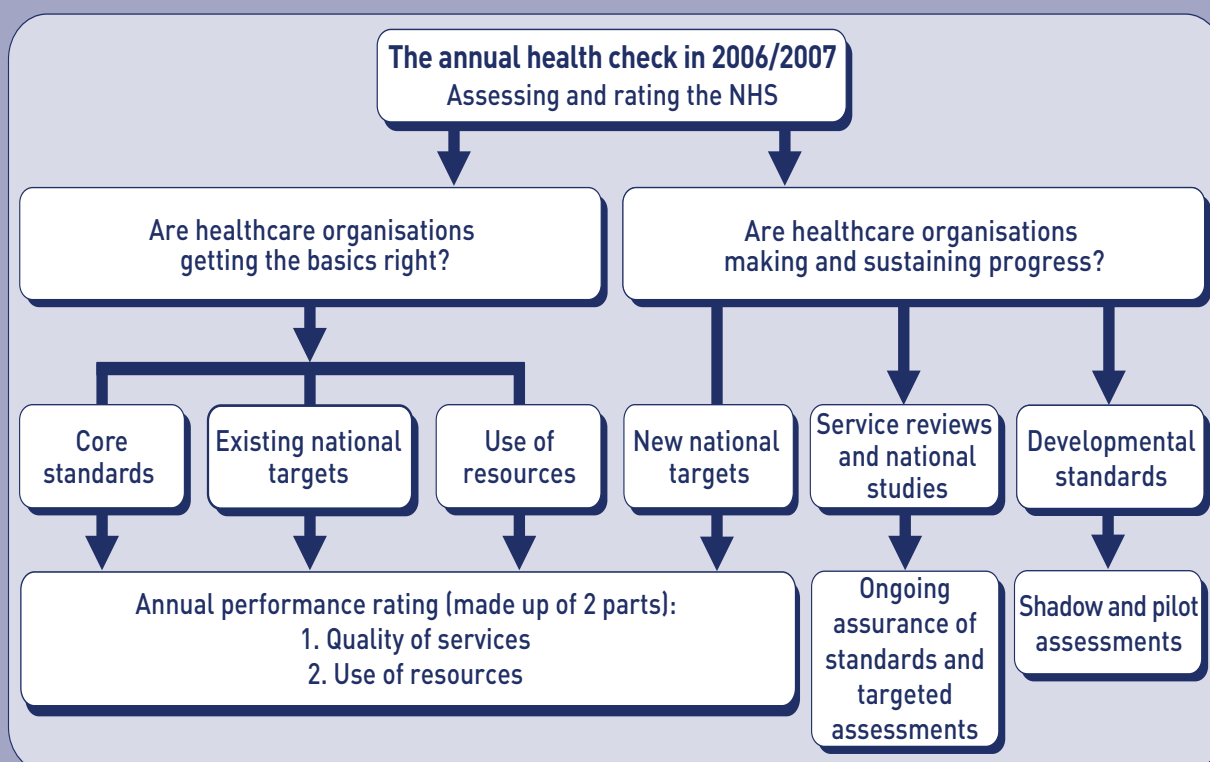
The annual health check in 2006/2007
Assessing and rating the NHS

Are healthcare organisations getting the basics right?

Are healthcare organisations making and sustaining progress?

Core standards

Existing national targets

Use of resources

New national targets

Service reviews and national studies

Developmental standards

Annual performance rating (made up of 2 parts):
1. Quality of services
2. Use of resources

Ongoing assurance of standards and targeted assessments

Shadow and pilot assessments